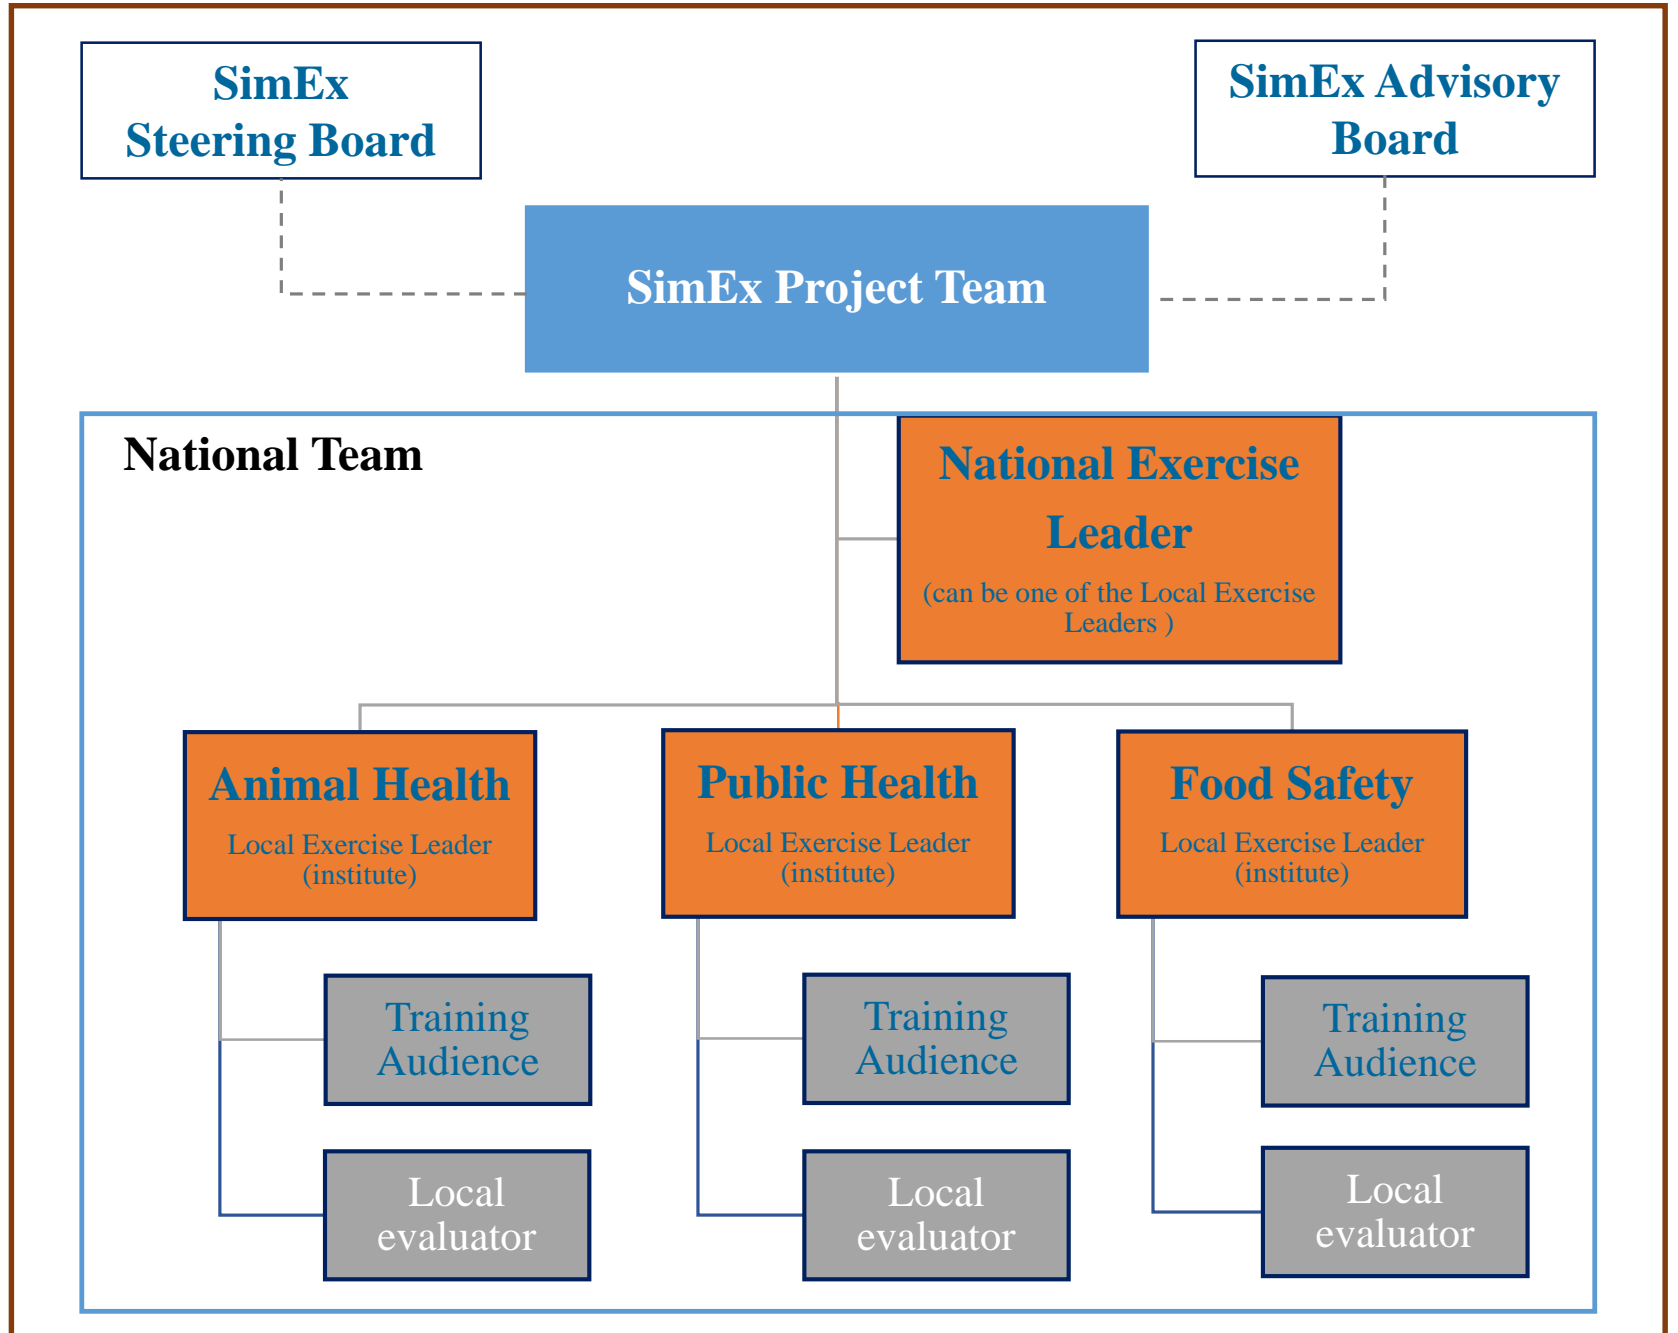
SimEx Steering Board

SimEx Advisory Board

SimEx Project Team

National Team

National Exercise Leader

(can be one of the Local Exercise Leaders )

Animal Health

Local Exercise Leader (institute)

Public Health

Local Exercise Leader (institute)

Food Safety

Local Exercise Leader (institute)

Training Audience

Local evaluator

Training Audience

Local evaluator

Training Audience

Local evaluator